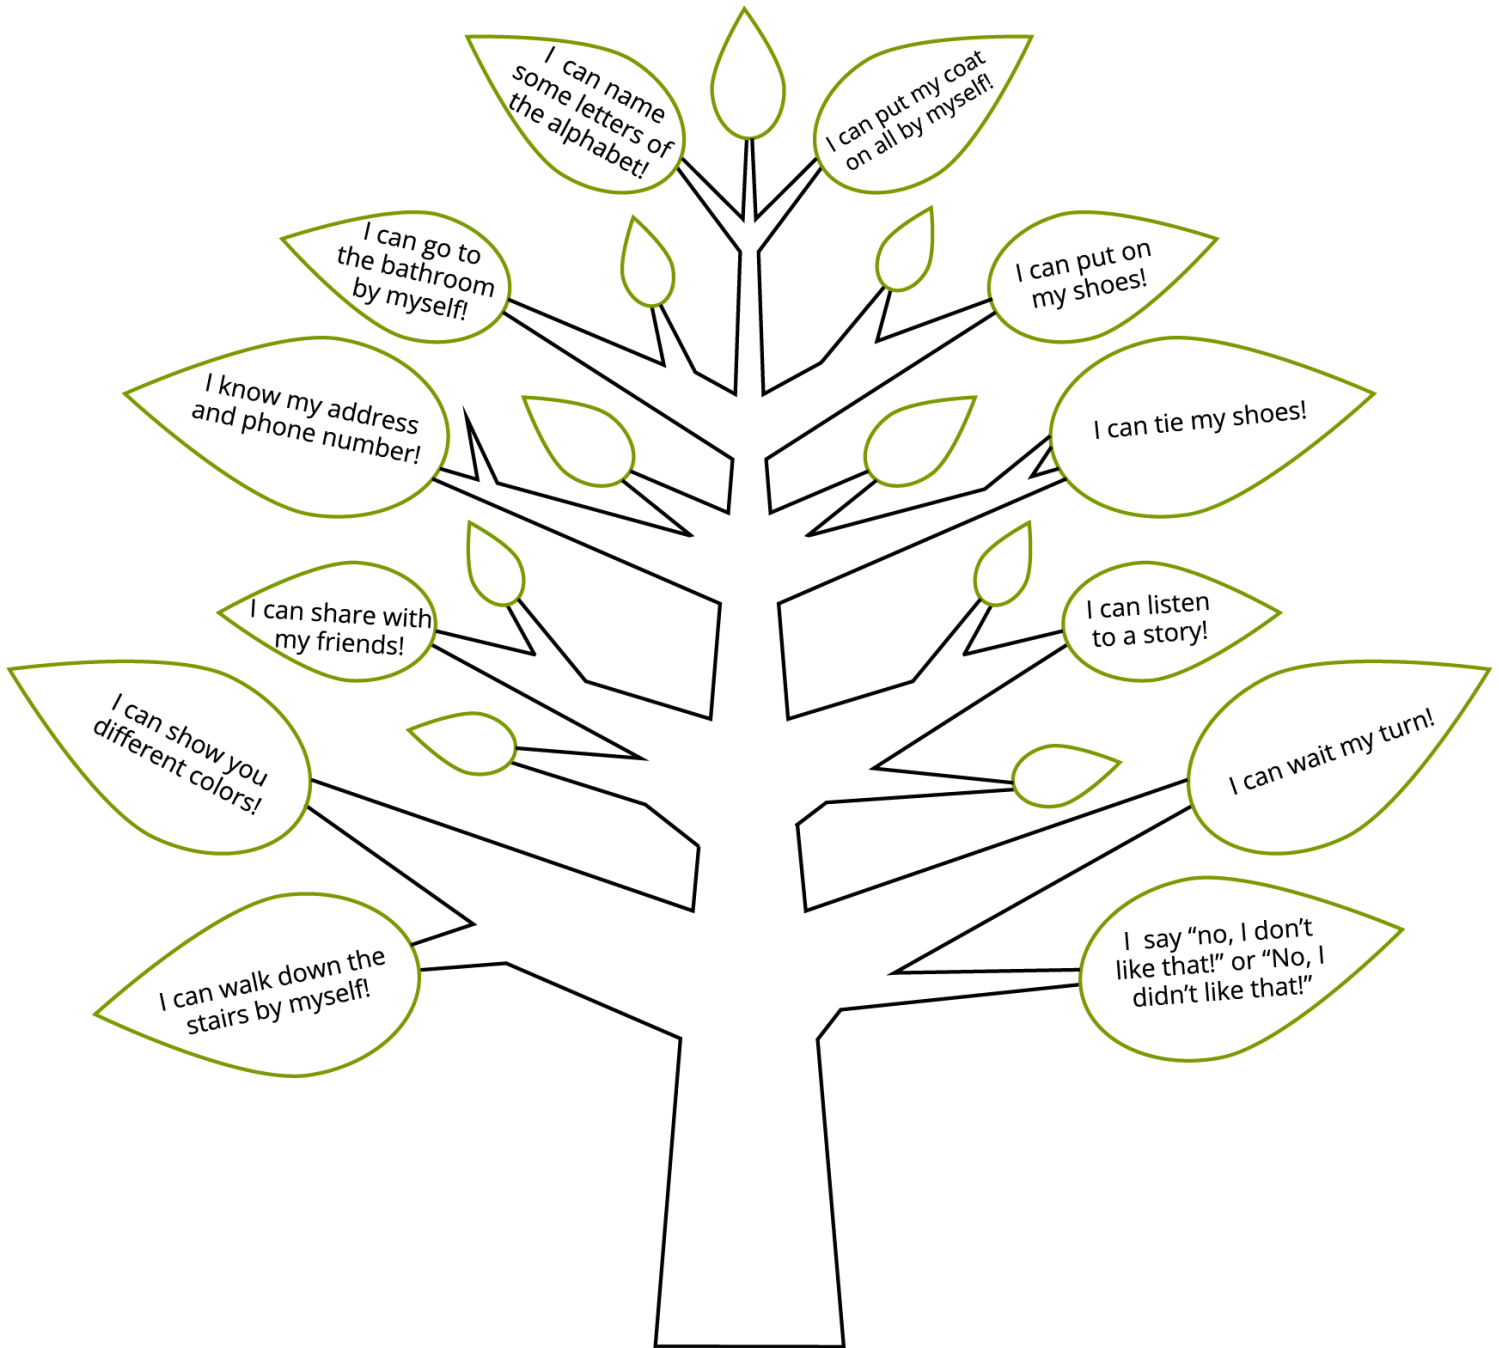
I can name some letters of the alphabet!

I can put my coat on all by myself!

I can go to the bathroom by myself!

I can put on my shoes!

I know my address and phone number!

I can tie my shoes!

I can share with my friends!

I can listen to a story!

I can show you different colors!

I can wait my turn!

I can walk down the stairs by myself!

I say “no, I don’t like that!” or “No, I didn’t like that!”